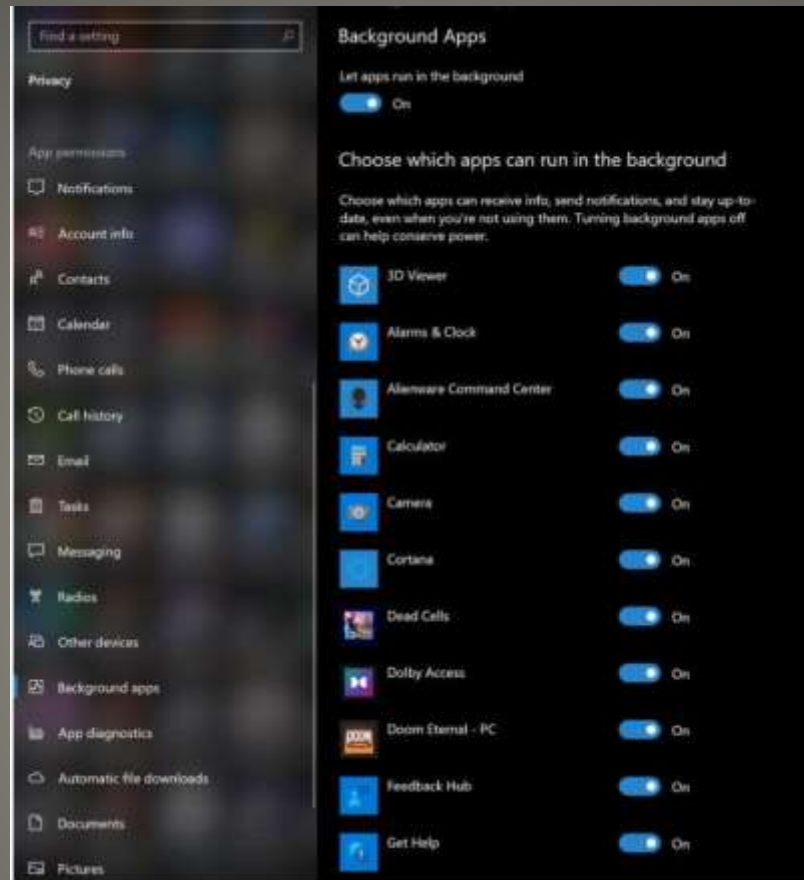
Find a setting

Privacy

App permissions

Notifications

Account info

Contacts

Calendar

Phone calls

Call history

Email

Tasks

Messaging

Radios

Other devices

Background apps

App diagnostics

Automatic file downloads

Documents

Pictures

Background Apps

Let apps run in the background

On

Choose which apps can run in the background

Choose which apps can receive info, send notifications, and stay up-to-date, even when you're not using them. Turning background apps off can help conserve power.

3D Viewer On

Alarms & Clock On

Alienware Command Center On

Calculator On

Camera On

Cortana On

Dead Cells On

Dolby Access On

Doom Eternal - PC On

Feedback Hub On

Get Help On